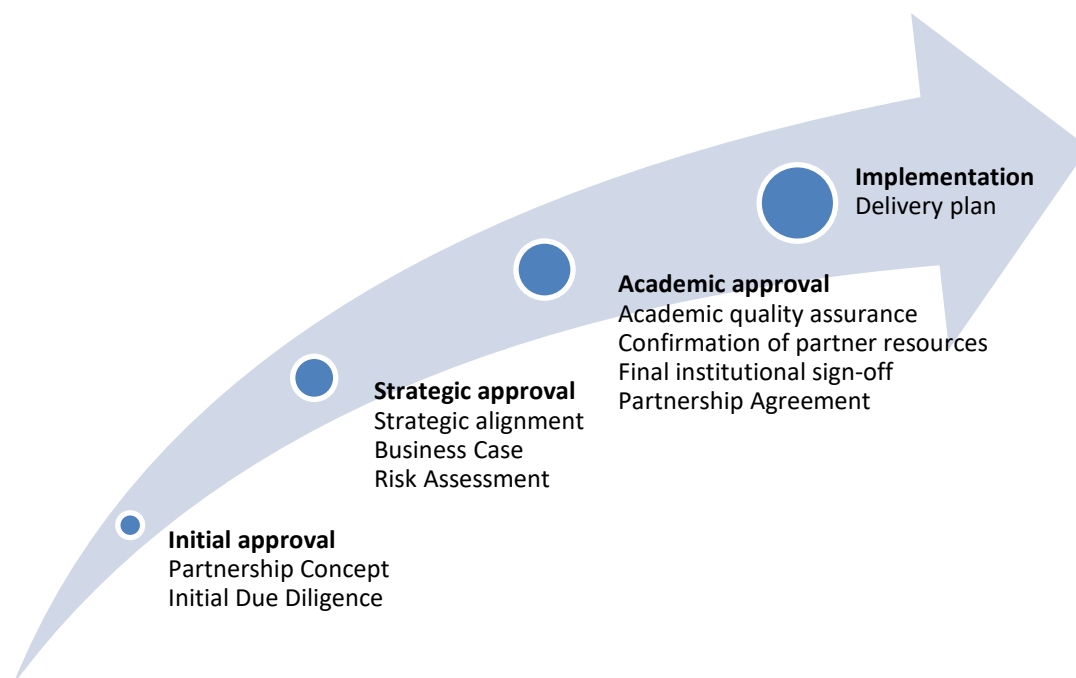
**Initial approval**
Partnership Concept
Initial Due Diligence

**Strategic approval**
Strategic alignment
Business Case
Risk Assessment

**Academic approval**
Academic quality assurance
Confirmation of partner resources
Final institutional sign-off
Partnership Agreement

**Implementation**
Delivery plan